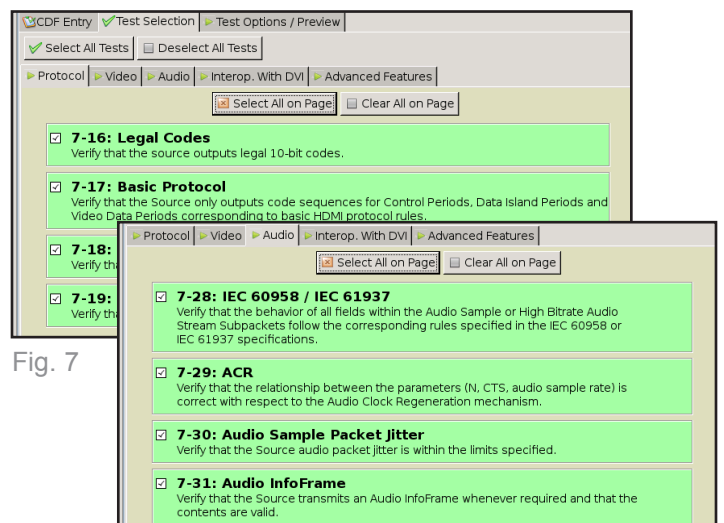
CDF Entry | Test Selection | Test Options / Preview

Select All Tests | Deselect All Tests

Protocol | Video | Audio | Interop. With DVI | Advanced Features

Select All on Page | Clear All on Page

7-16: Legal Codes
Verify that the source outputs legal 10-bit codes.

7-17: Basic Protocol
Verify that the Source only outputs code sequences for Control Periods, Data Island Periods and Video Data Periods corresponding to basic HDMI protocol rules.

7-18: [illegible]
Verify tha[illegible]

7-19: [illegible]
Verify tha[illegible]

Fig. 7

Protocol | Video | Audio | Interop. With DVI | Advanced Features

Select All on Page | Clear All on Page

7-28: IEC 60958 / IEC 61937
Verify that the behavior of all fields within the Audio Sample or High Bitrate Audio Stream Subpackets follow the corresponding rules specified in the IEC 60958 or IEC 61937 specifications.

7-29: ACR
Verify that the relationship between the parameters (N, CTS, audio sample rate) is correct with respect to the Audio Clock Regeneration mechanism.

7-30: Audio Sample Packet Jitter
Verify that the Source audio packet jitter is within the limits specified.

7-31: Audio InfoFrame
Verify that the Source transmits an Audio InfoFrame whenever required and that the contents are valid.